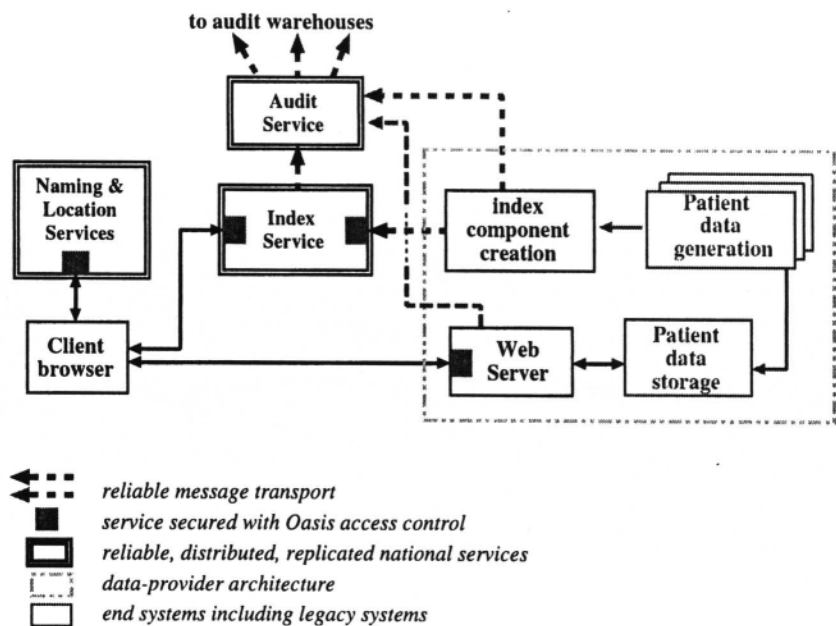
to audit warehouses

Audit Service

Naming & Location Services

Index Service

index component creation

Patient data generation

Client browser

Web Server

Patient data storage

reliable message transport

service secured with Oasis access control

reliable, distributed, replicated national services

data-provider architecture

end systems including legacy systems